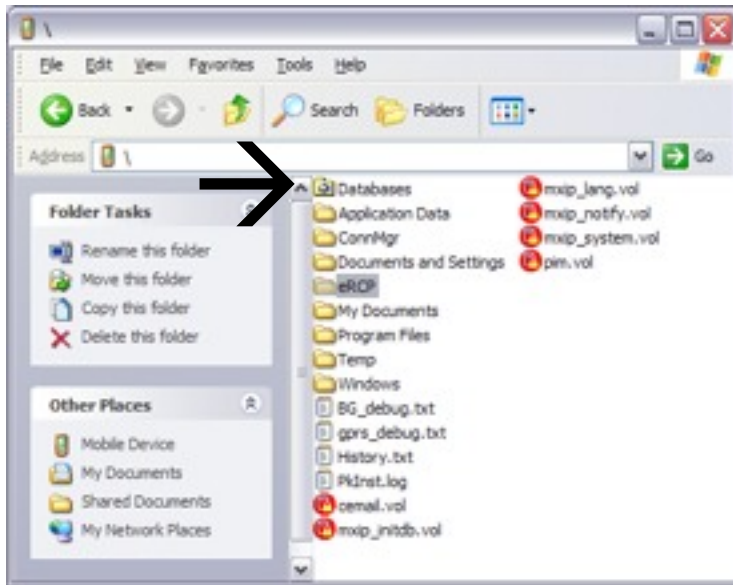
\

File Edit View Favorites Tools Help

Back Search Folders

Address \ Go

Folder Tasks

Rename this folder
Move this folder
Copy this folder
Delete this folder

Other Places

Mobile Device
My Documents
Shared Documents
My Network Places

Databases
Application Data
ConnMgr
Documents and Settings
eRCP
My Documents
Program Files
Temp
Windows
BG_debug.txt
gprs_debug.txt
History.txt
PkInst.log
cemail.vol
mxip_initdb.vol
mxip_lang.vol
mxip_notify.vol
mxip_system.vol
pim.vol